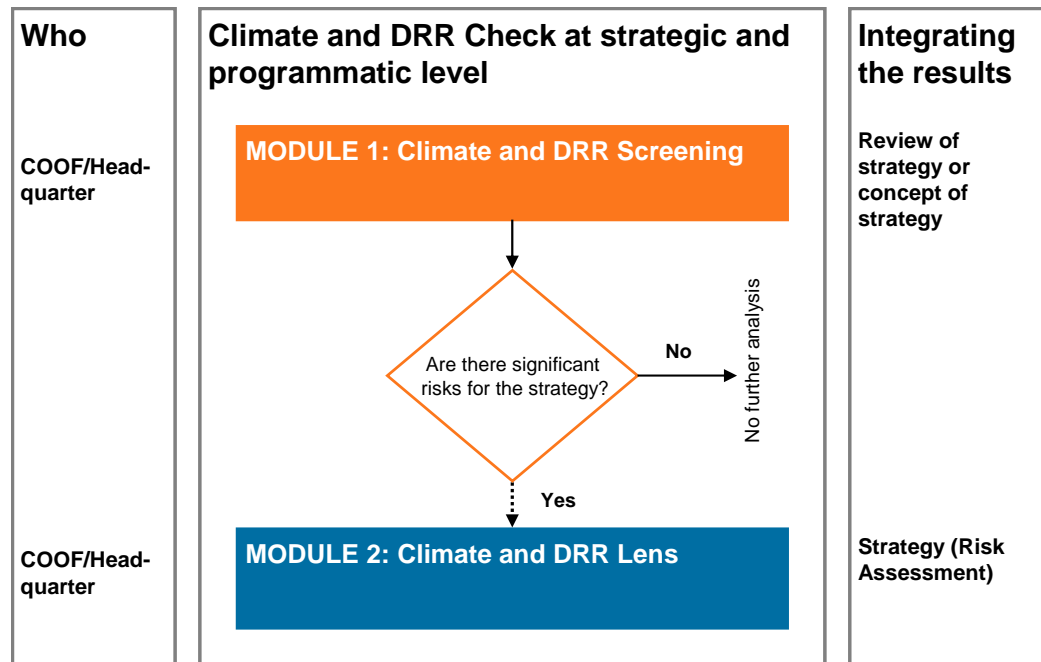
Who

COOF/Headquarter

COOF/Headquarter

Climate and DRR Check at strategic and programmatic level

MODULE 1: Climate and DRR Screening

Are there significant risks for the strategy?

No

No further analysis

Yes

MODULE 2: Climate and DRR Lens

Integrating the results

Review of strategy or concept of strategy

Strategy (Risk Assessment)